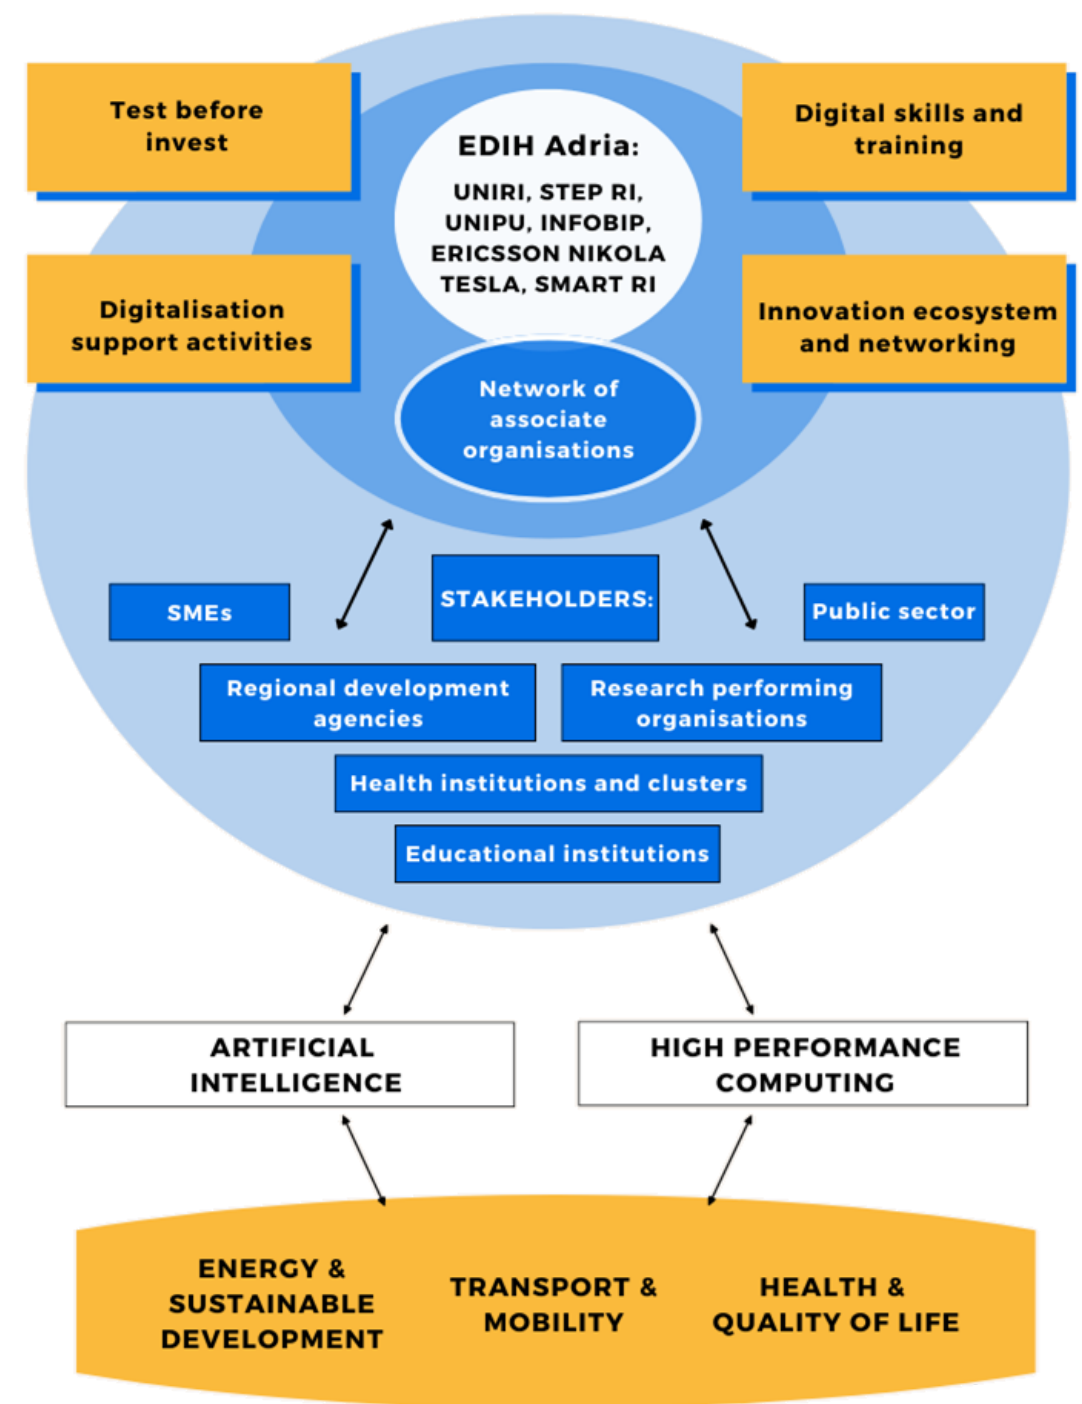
Test before invest

EDIH Adria:
UNIRI, STEP RI, UNIPU, INFOBIP, ERICSSON NIKOLA TESLA, SMART RI

Digital skills and training

Digitalisation support activities

Innovation ecosystem and networking

Network of associate organisations

SMEs

STAKEHOLDERS:

Public sector

Regional development agencies

Research performing organisations

Health institutions and clusters

Educational institutions

ARTIFICIAL INTELLIGENCE

HIGH PERFORMANCE COMPUTING

ENERGY & SUSTAINABLE DEVELOPMENT

TRANSPORT & MOBILITY

HEALTH & QUALITY OF LIFE